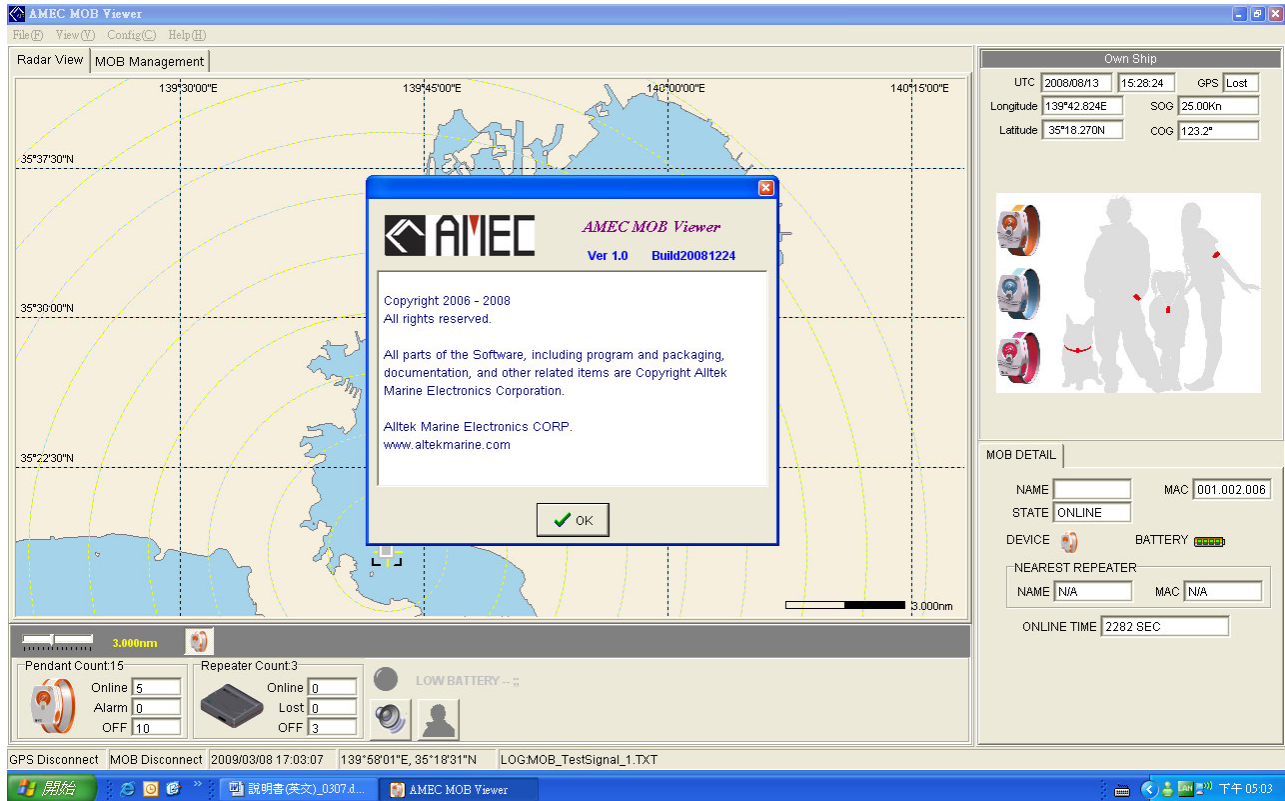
AMEC MOB Viewer

File(F) View(V) Config(C) Help(H)

Radar View | MOB Management

139°30'00"E 139°45'00"E 140°00'00"E 140°15'00"E

35°37'30"N

35°30'00"N

35°22'30"N

3.000nm

AMEC

AMEC MOB Viewer

Ver 1.0 Build20081224

Copyright 2006 - 2008
All rights reserved.

All parts of the Software, including program and packaging, documentation, and other related items are Copyright Alltek Marine Electronics Corporation.

Alltek Marine Electronics CORP.
www.altekmarine.com

OK

Own Ship

| UTC | 2008/08/13 | 15:28:24 | GPS | Lost |
|---|---|---|---|---|
| Longitude | 139°42.824E | | SOG | 25.00Kn |
| Latitude | 35°18.270N | | COG | 123.2° |

MOB DETAIL

NAME | MAC 001.002.006
STATE ONLINE
DEVICE | BATTERY

NEAREST REPEATER
NAME N/A | MAC N/A

ONLINE TIME 2282 SEC

3.000nm

Pendant Count:15
Online 5
Alarm 0
OFF 10

Repeater Count:3
Online 0
Lost 0
OFF 3

LOW BATTERY -- ;;

GPS Disconnect | MOB Disconnect | 2009/03/08 17:03:07 | 139°58'01"E, 35°18'31"N | LOG:MOB_TestSignal_1.TXT

開始 | 說明書(英文)_0307.d... | AMEC MOB Viewer | 下午 05:03